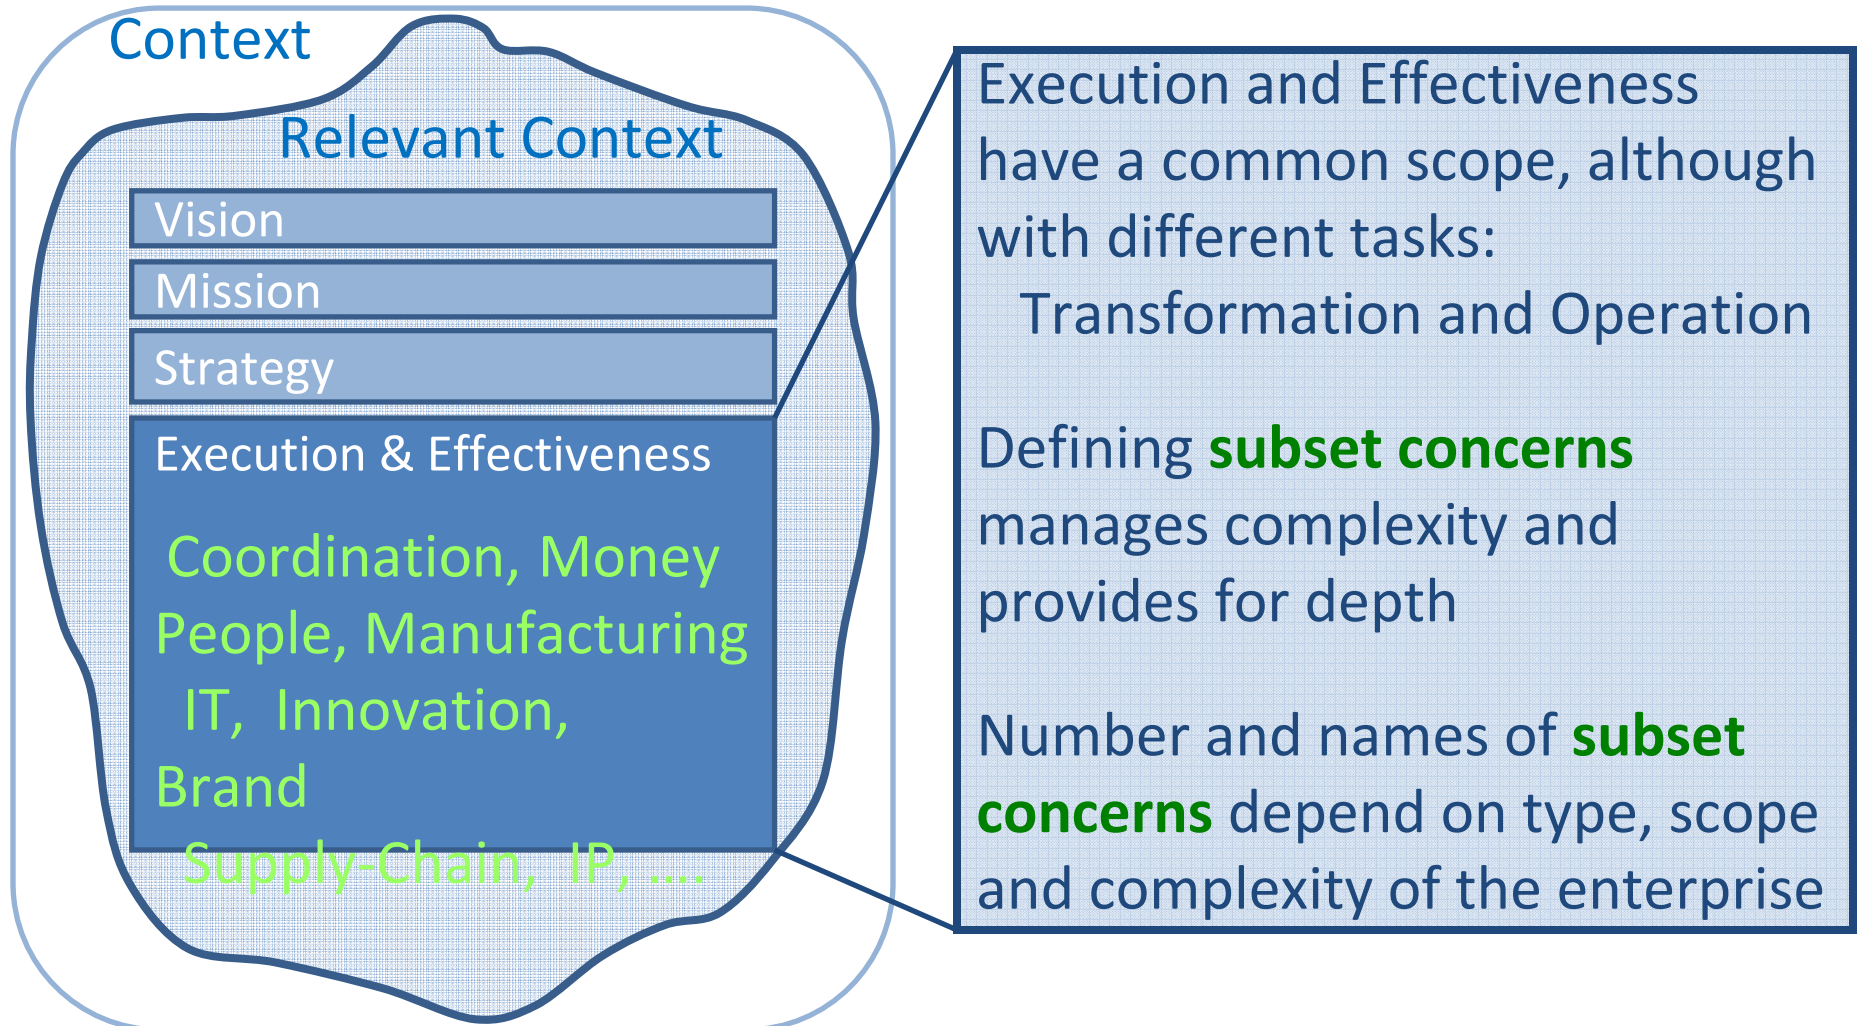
Context

Relevant Context

Vision

Mission

Strategy

Execution & Effectiveness

Coordination, Money
People, Manufacturing
IT, Innovation,
Brand
Supply-Chain, IP, ....

Execution and Effectiveness have a common scope, although with different tasks:
Transformation and Operation

Defining **subset concerns** manages complexity and provides for depth

Number and names of **subset concerns** depend on type, scope and complexity of the enterprise